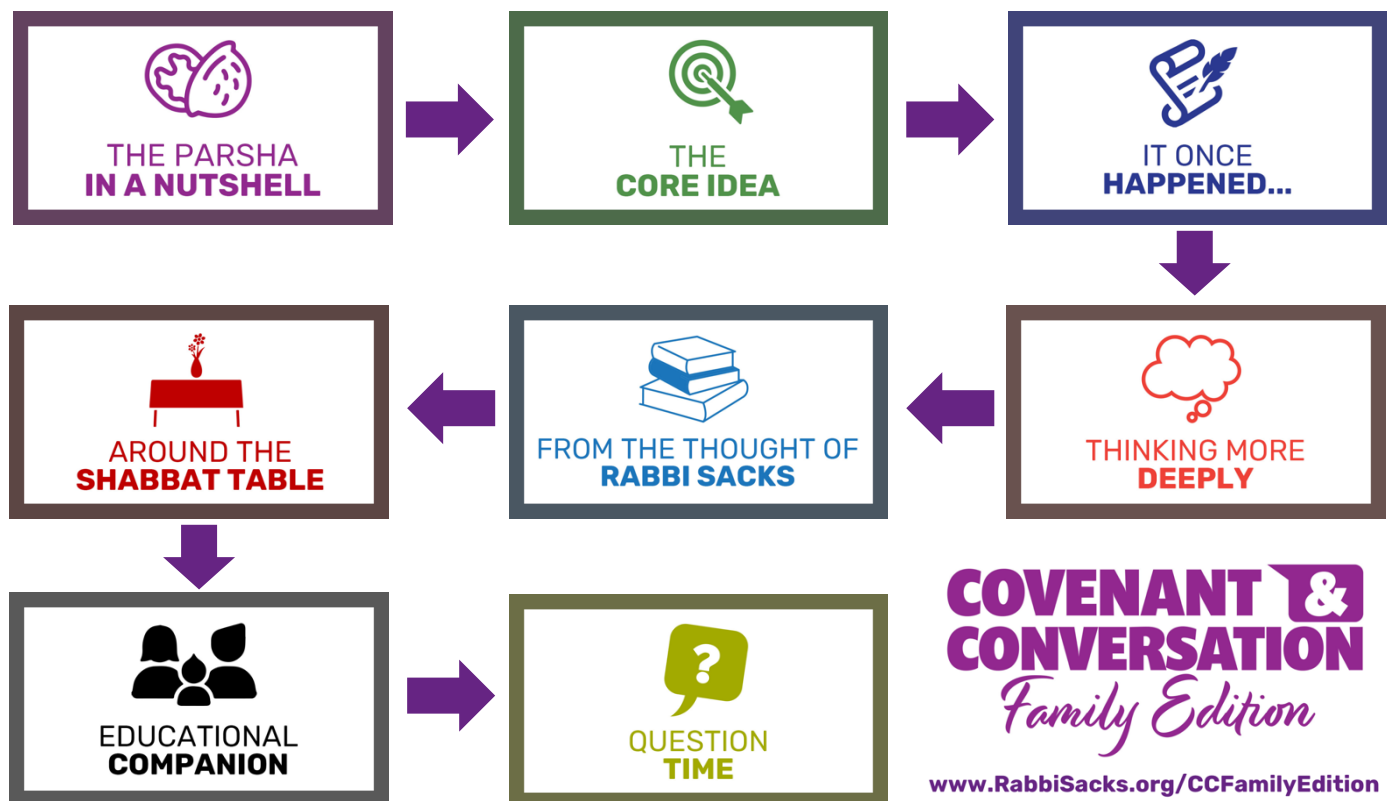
THE PARSHA
IN A NUTSHELL

THE
CORE IDEA

IT ONCE
HAPPENED...

THINKING MORE
DEEPLY

FROM THE THOUGHT OF
RABBI SACKS

AROUND THE
SHABBAT TABLE

EDUCATIONAL
COMPANION

QUESTION
TIME

?

COVENANT &
CONVERSATION
Family Edition

www.RabbiSacks.org/CCFamilyEdition